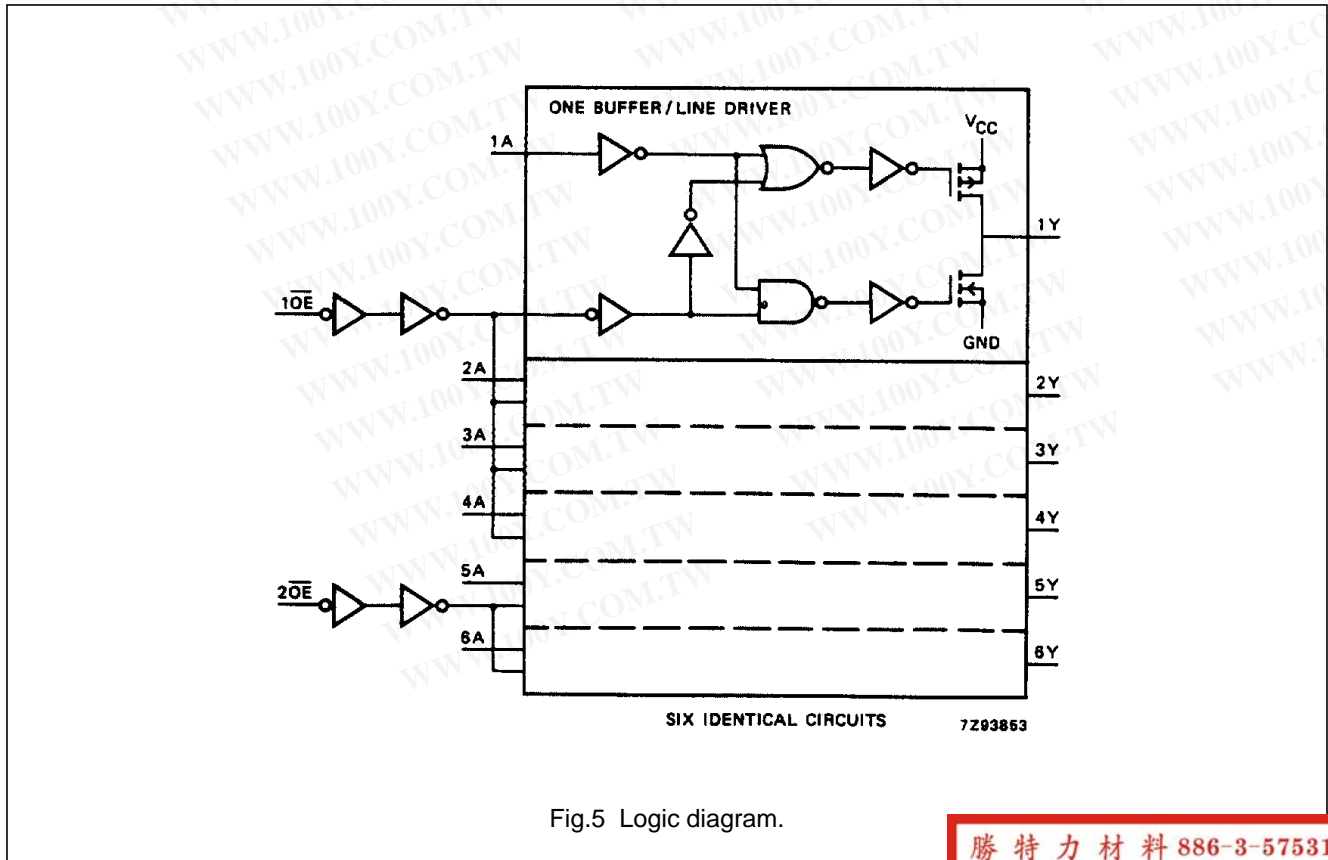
WWW.100Y.COM.TW

ONE BUFFER/LINE DRIVER

1A

$V_{CC}$

1Y

$1\overline{OE}$

GND

2A

2Y

3A

3Y

4A

4Y

$2\overline{OE}$

5A

5Y

6A

6Y

SIX IDENTICAL CIRCUITS

7Z93853

Fig.5 Logic diagram.

勝 特 力 材 料 886-3-57531